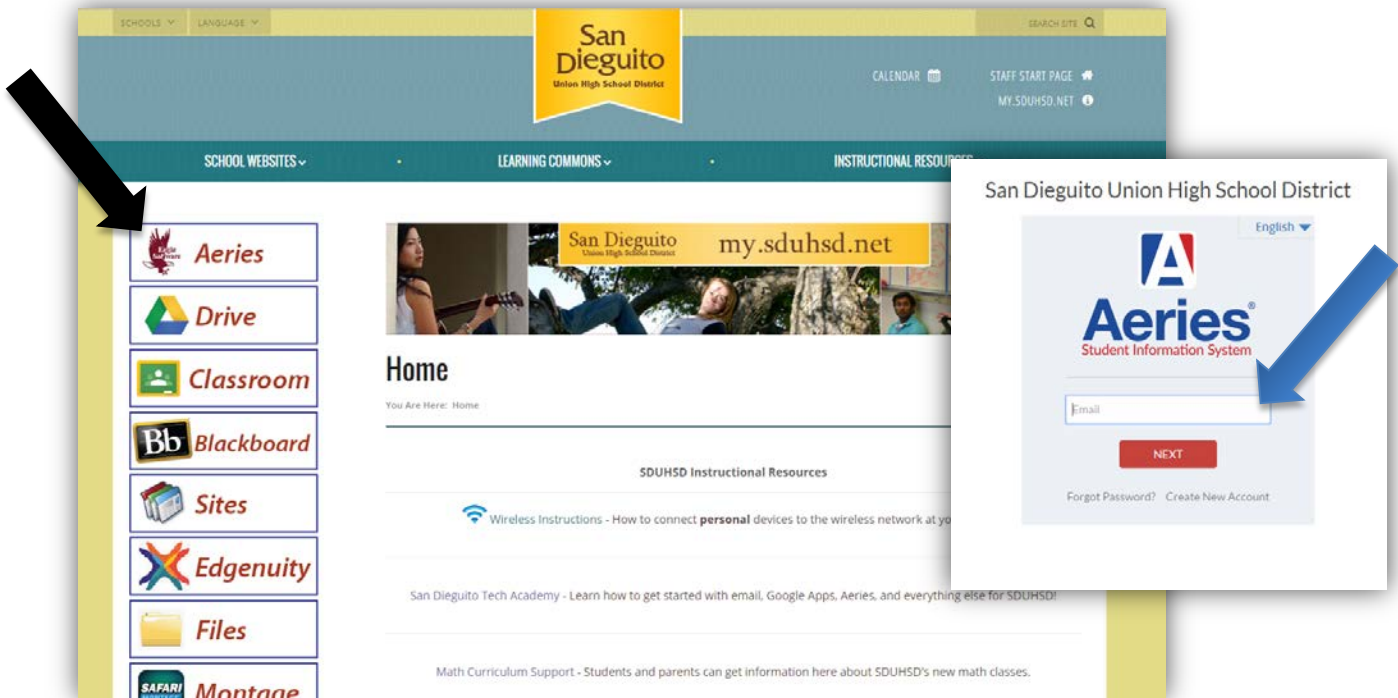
SCHOOLS LANGUAGE SEARCH SITE

San Dieguito
Union High School District

CALENDAR STAFF START PAGE MY.SDUHSD.NET

SCHOOL WEBSITES LEARNING COMMONS INSTRUCTIONAL RESOURCES

Aeries
Drive
Classroom
Bb Blackboard
Sites
Edgenuity
Files
SAFARI Montage

San Dieguito Union High School District my.sduhsd.net

Home

You Are Here: Home

SDUHSD Instructional Resources

Wireless Instructions - How to connect **personal** devices to the wireless network at yo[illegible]

San Dieguito Tech Academy - Learn how to get started with email, Google Apps, Aeries, and everything else for SDUHSD!

Math Curriculum Support - Students and parents can get information here about SDUHSD's new math classes.

San Dieguito Union High School District

English

Aeries
Student Information System

Email

NEXT

Forgot Password? Create New Account